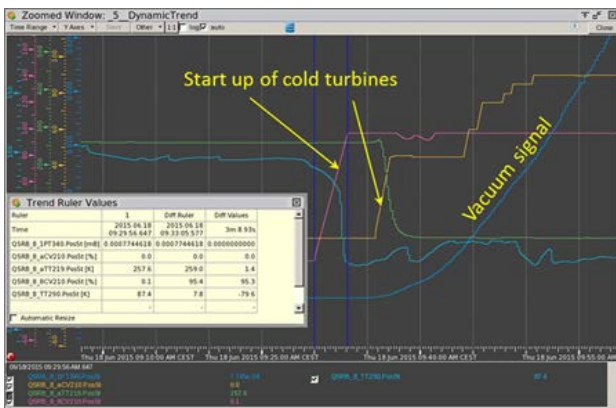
Zoomed Window: 5_DynamicTrend

Time Range ▾ Y Axes ▾ Save Other ▾ 1:1 log auto

Close

Start up of cold turbines

Vacuum signal

Trend Ruler Values

| Ruler | 1 | Diff Ruler | Diff Values |
|---|---|---|---|
| Time | 2015.06.18 09:29:56.647 | 2015.06.18 09:33:05.577 | 3m 8.93s |
| QSRB_8_1PT340.PosSt [mB] | 0.0007744618 | 0.0007744618 | 0.0000000000 |
| QSRB_8_aCV210.PosSt [%] | 0.0 | 0.0 | 0.0 |
| QSRB_8_aTT219.PosSt [K] | 257.6 | 259.0 | 1.4 |
| QSRB_8_8CV210.PosSt [%] | 0.1 | 95.4 | 95.3 |
| QSRB_8_TT290.PosSt [K] | 87.4 | 7.8 | -79.6 |

Automatic Resize

Thu 18 Jun 2015 09:10:00 AM CEST

Thu 18 Jun 2015 09:25:00 AM CEST

Thu 18 Jun 2015 09:40:00 AM CEST

Thu 18 Jun 2015 09:55:00 AM

06/18/2015 09:29:56.647

QSRB_8_1PT340.PosSt 7.745e-04

QSRB_8_aCV210.PosSt 0.0

QSRB_8_aTT219.PosSt 257.6

QSRB_8_8CV210.PosSt 0.1

QSRB_8_TT290.PosSt 87.4